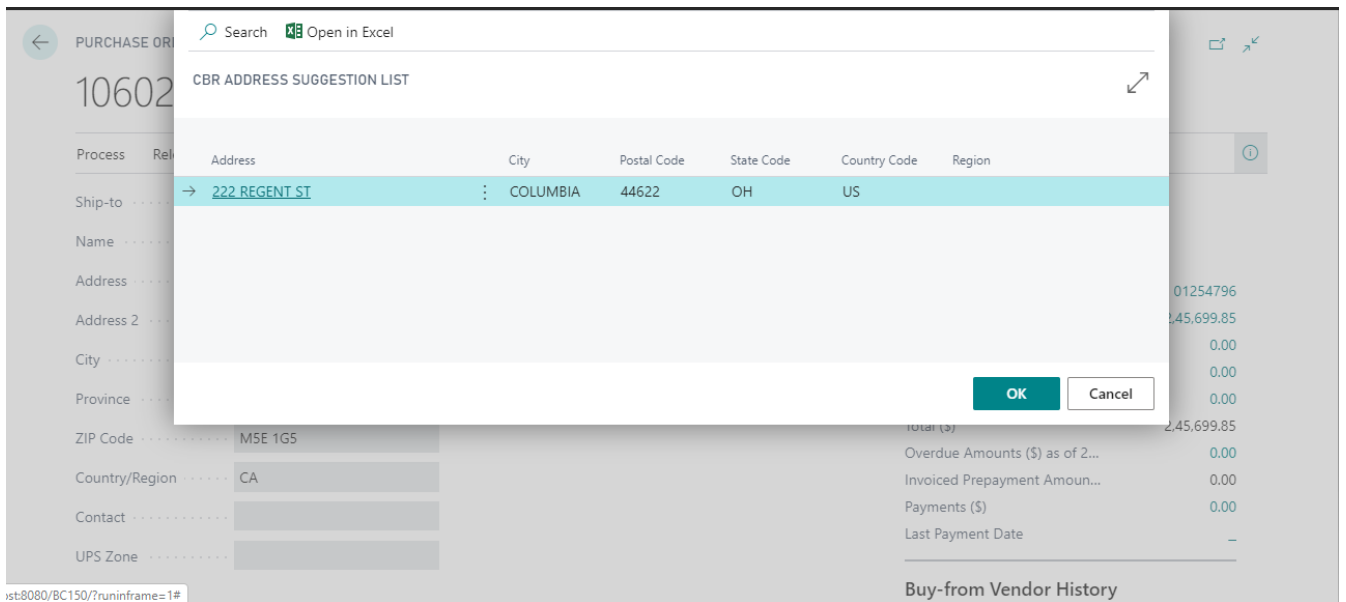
PURCHASE ORI

10602

Process Rel

Ship-to

Name

Address

Address 2

City

Province

ZIP Code M5E 1G5

Country/Region CA

Contact

UPS Zone

Search Open in Excel

CBR ADDRESS SUGGESTION LIST

| Address | City | Postal Code | State Code | Country Code | Region |
|---|---|---|---|---|---|
| 222 REGENT ST | COLUMBIA | 44622 | OH | US | |

OK Cancel

01254796

2,45,699.85

0.00

0.00

0.00

Total ($) 2,45,699.85

Overdue Amounts ($) as of 2... 0.00

Invoiced Prepayment Amoun... 0.00

Payments ($) 0.00

Last Payment Date _

Buy-from Vendor History

ost:8080/BC150/?runinframe=1#